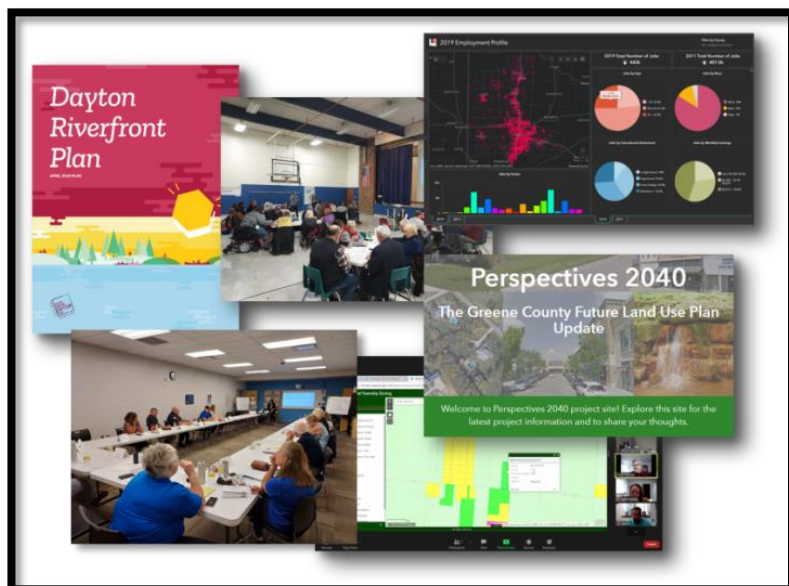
Dayton Riverfront Plan

2019 Employment Profile

2019 Total Number of Jobs

2011 Total Number of Jobs

Perspectives 2040

The Greene County Future Land Use Plan Update

Welcome to Perspectives 2040 project site! Explore this site for the latest project information and to share your thoughts.